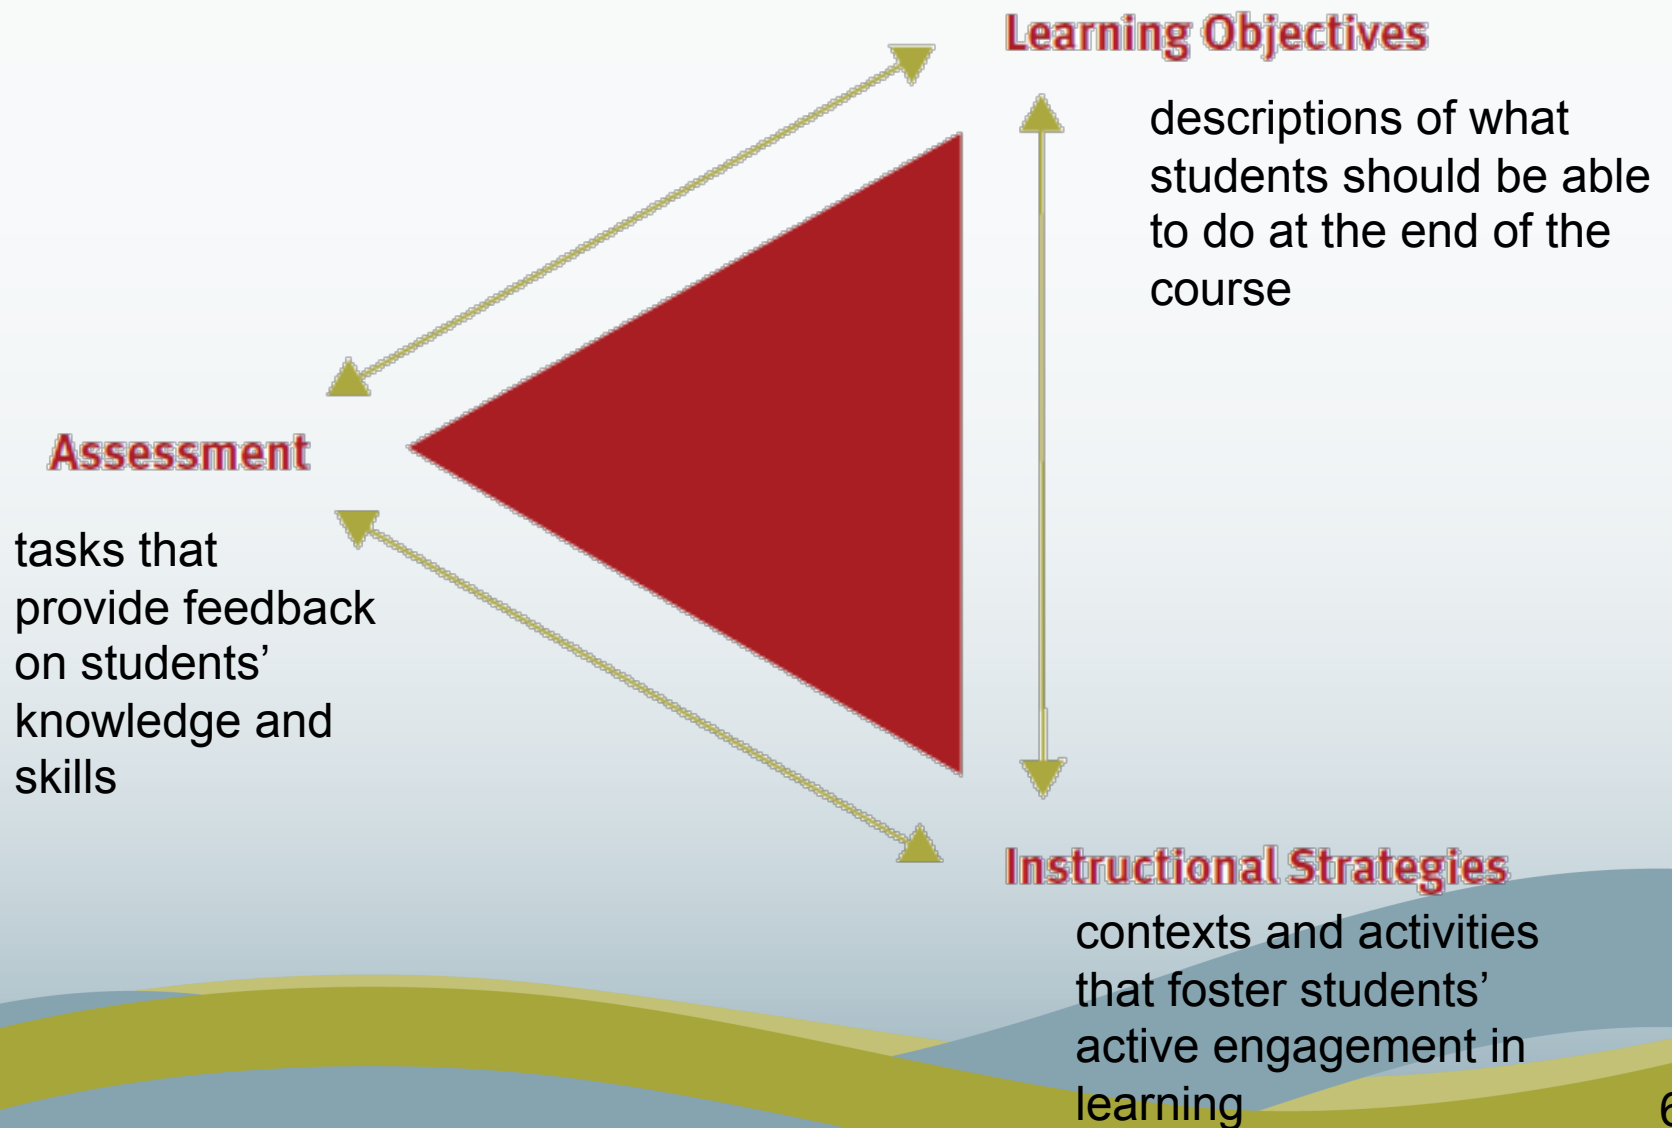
Learning Objectives

descriptions of what students should be able to do at the end of the course

Assessment

tasks that provide feedback on students' knowledge and skills

Instructional Strategies

contexts and activities that foster students' active engagement in learning

6